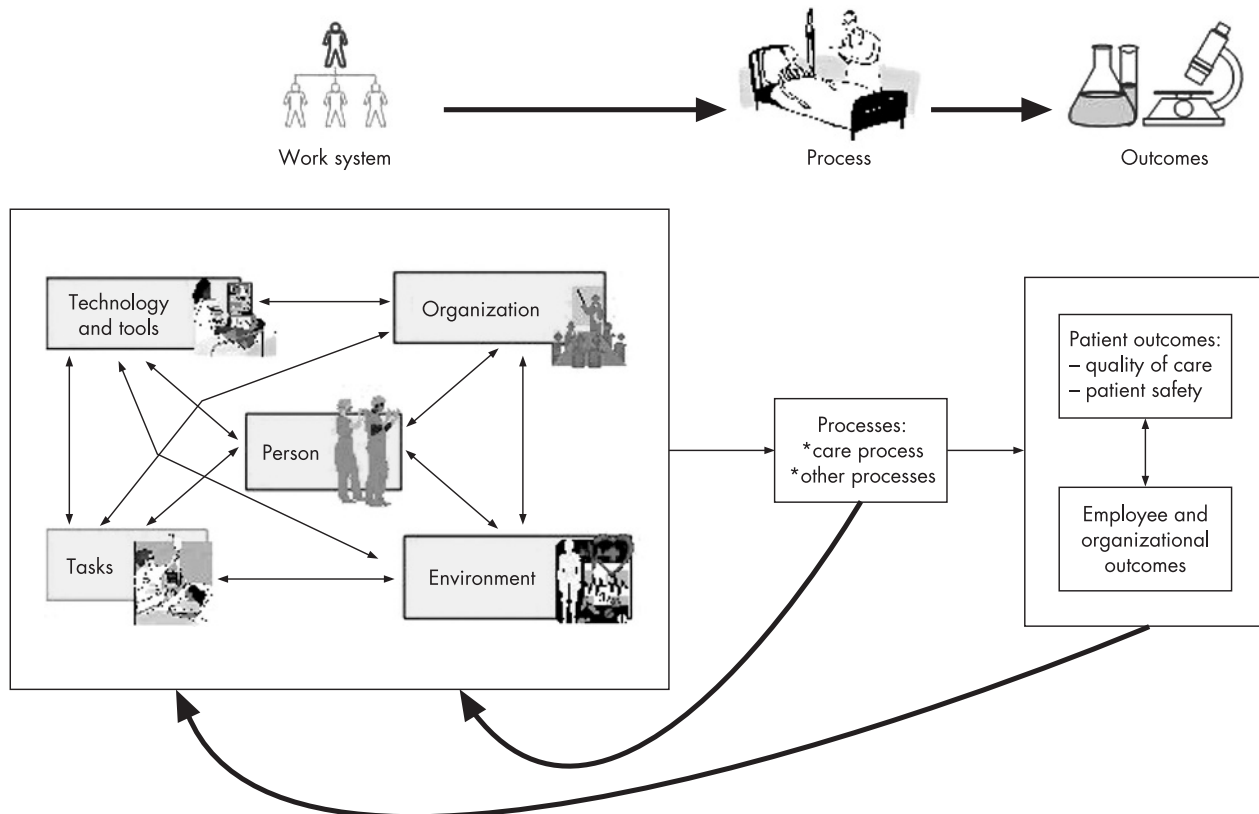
Work system

Process

Outcomes

Technology and tools

Organization

Person

Tasks

Environment

Processes:
*care process
*other processes

Patient outcomes:
– quality of care
– patient safety

Employee and organizational outcomes